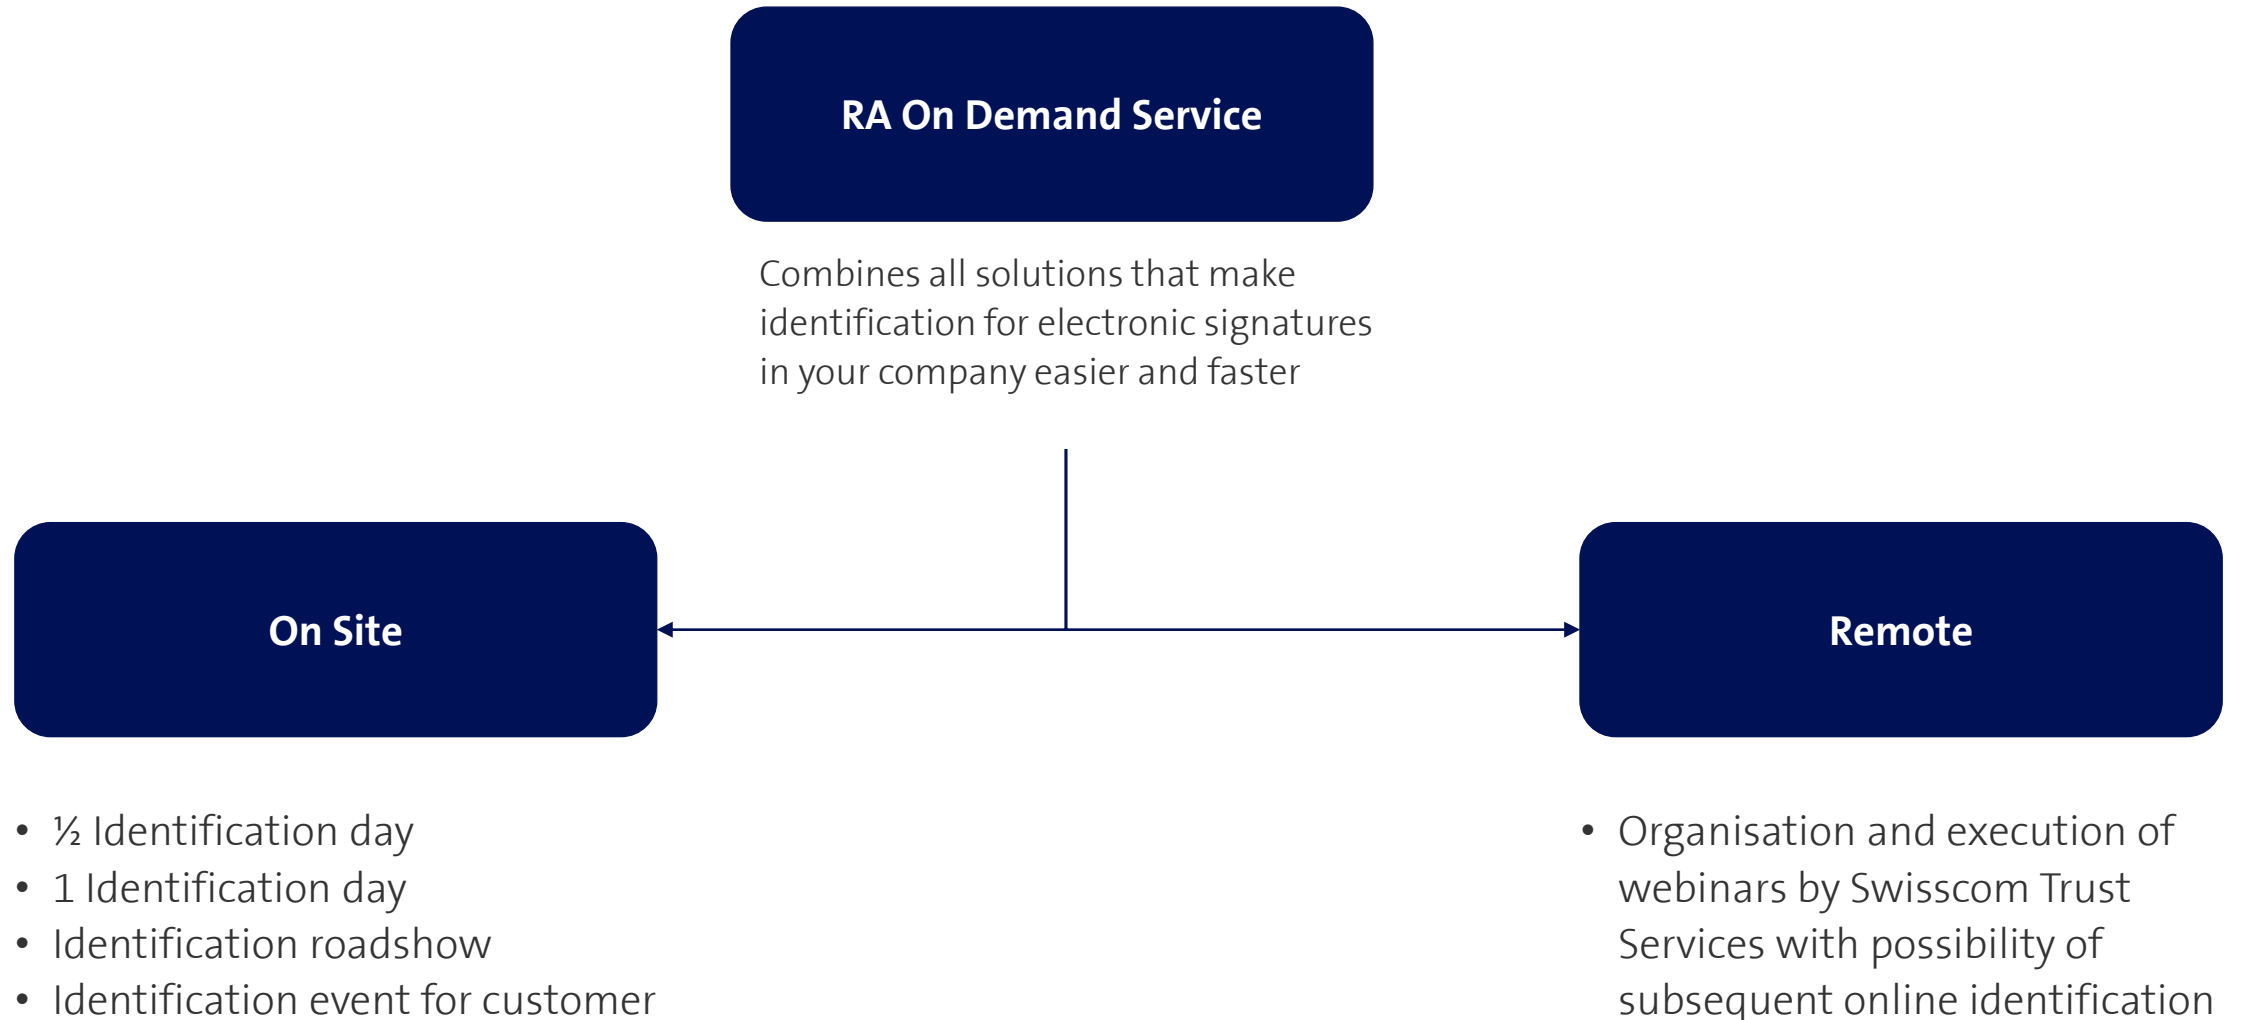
RA On Demand Service

Combines all solutions that make identification for electronic signatures in your company easier and faster

On Site

Remote

- ½ Identification day
- 1 Identification day
- Identification roadshow
- Identification event for customer

- Organisation and execution of webinars by Swisscom Trust Services with possibility of subsequent online identification